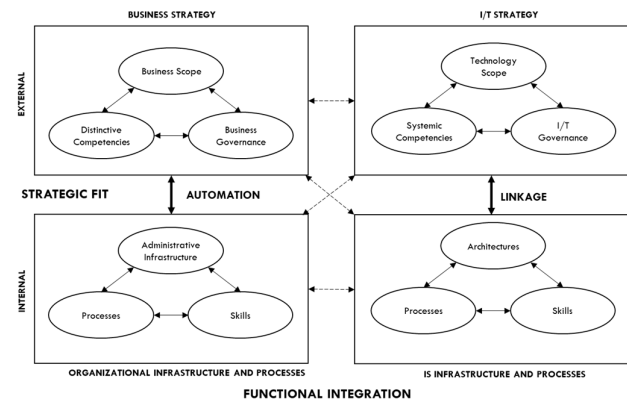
BUSINESS STRATEGY

I/T STRATEGY

EXTERNAL

Business Scope

Distinctive Competencies

Business Governance

Technology Scope

Systemic Competencies

I/T Governance

STRATEGIC FIT

AUTOMATION

LINKAGE

INTERNAL

Administrative Infrastructure

Processes

Skills

Architectures

Processes

Skills

ORGANIZATIONAL INFRASTRUCTURE AND PROCESSES

IS INFRASTRUCTURE AND PROCESSES

FUNCTIONAL INTEGRATION